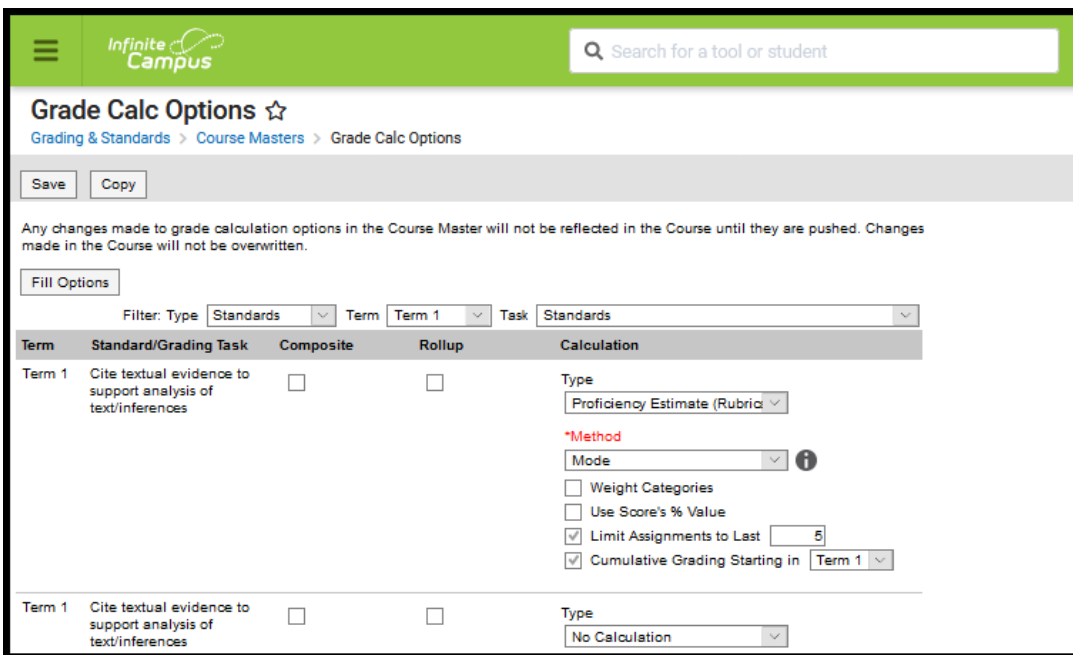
Infinite Campus

Search for a tool or student

Grade Calc Options ☆

Grading & Standards > Course Masters > Grade Calc Options

Save Copy

Any changes made to grade calculation options in the Course Master will not be reflected in the Course until they are pushed. Changes made in the Course will not be overwritten.

Fill Options

Filter: Type Standards Term Term 1 Task Standards

| Term | Standard/Grading Task | Composite | Rollup | Calculation |
|---|---|---|---|---|
| Term 1 | Cite textual evidence to support analysis of text/inferences | | | Type Proficiency Estimate (Rubric *Method Mode Weight Categories Use Score's % Value Limit Assignments to Last 5 Cumulative Grading Starting in Term 1 |
| Term 1 | Cite textual evidence to support analysis of text/inferences | | | Type No Calculation |